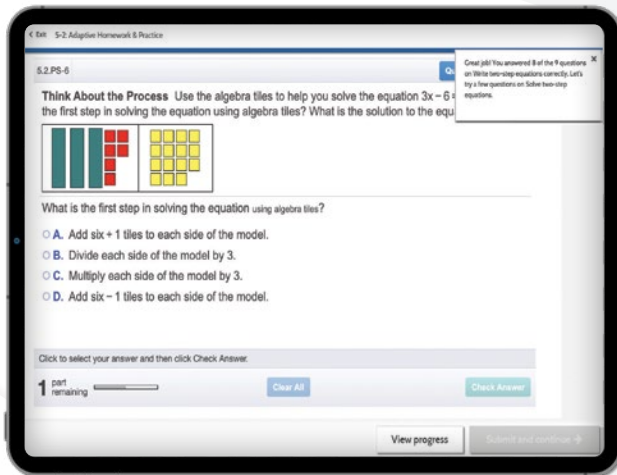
< Exit 5-2: Adaptive Homework & Practice

5.2.PS-6

Qu

Great job! You answered 8 of the 9 questions on Write two-step equations correctly. Let's try a few questions on Solve two-step equations.

×

**Think About the Process** Use the algebra tiles to help you solve the equation 3x − 6 = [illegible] the first step in solving the equation using algebra tiles? What is the solution to the equ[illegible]

What is the first step in solving the equation using algebra tiles?

A. Add six + 1 tiles to each side of the model.

B. Divide each side of the model by 3.

C. Multiply each side of the model by 3.

D. Add six − 1 tiles to each side of the model.

Click to select your answer and then click Check Answer.

1 part remaining

Clear All

Check Answer

View progress

Submit and continue →